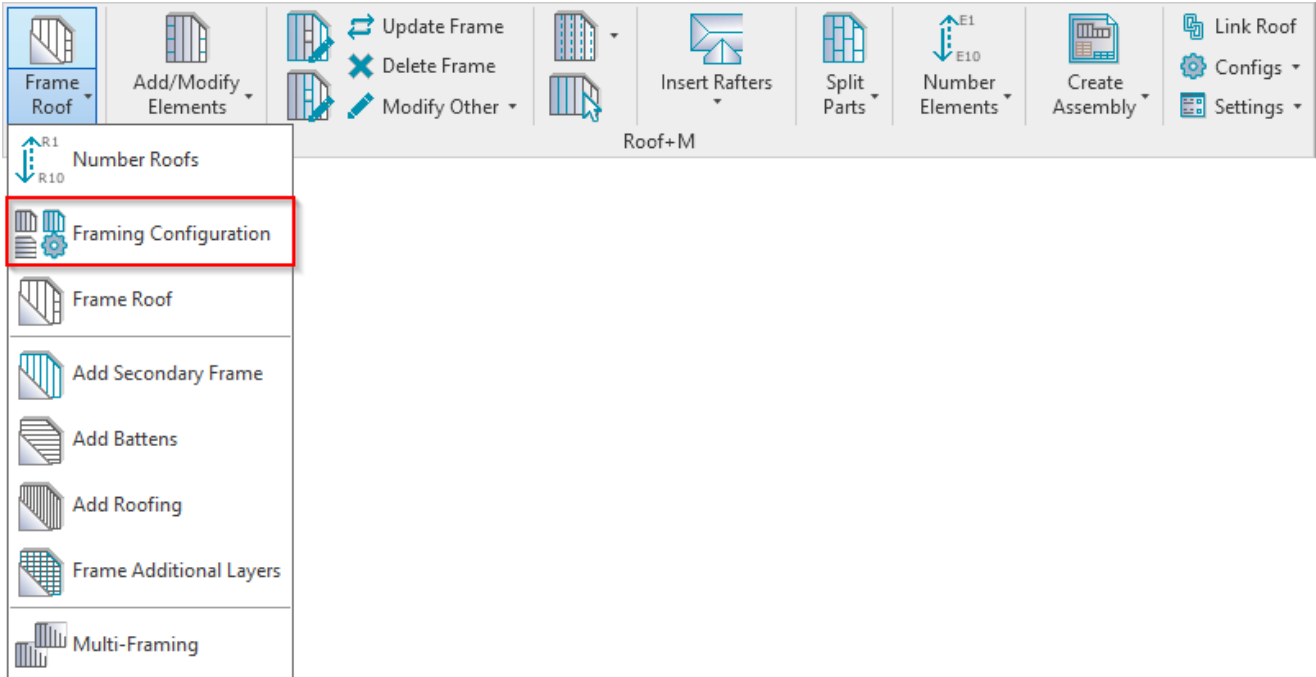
Frame Roof
Add/Modify Elements
Update Frame
Delete Frame
Modify Other
Insert Rafters
Split Parts
E1
E10
Number Elements
Create Assembly
Link Roof
Configs
Settings
Roof+M

R1
R10
Number Roofs
Framing Configuration
Frame Roof
Add Secondary Frame
Add Battens
Add Roofing
Frame Additional Layers
Multi-Framing